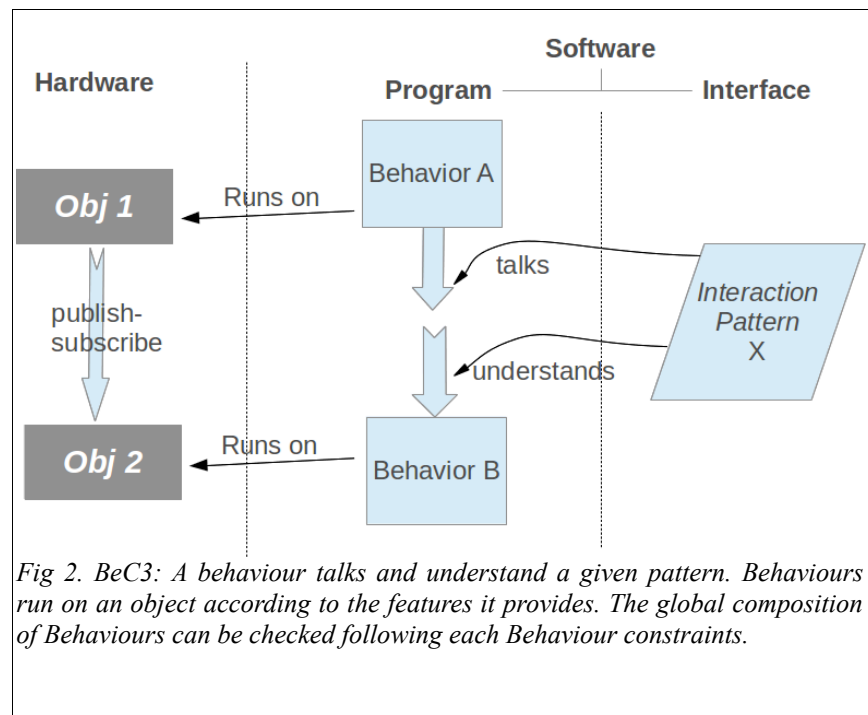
Software

Hardware

Program

Interface

Behavior A

Obj 1

Runs on

talks

Interaction Pattern X

publish-subscribe

understands

Obj 2

Runs on

Behavior B

*Fig 2. BeC3: A behaviour talks and understand a given pattern. Behaviours run on an object according to the features it provides. The global composition of Behaviours can be checked following each Behaviour constraints.*